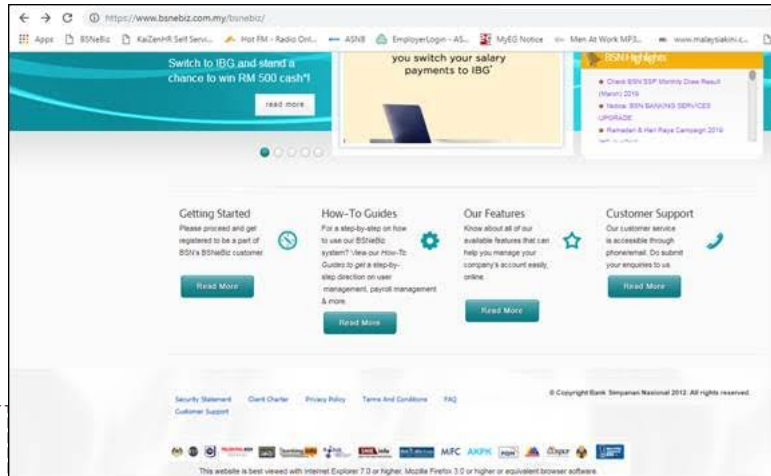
https://www.bsnebiz.com.my/bsnebiz/

Apps BSNeBiz KaiZenHR Self Servi... Hot FM - Radio Onl... ASNB EmployerLogin - AS... MyEG Notice Men At Work MP3... www.malaysiakini.c...

Switch to IBG and stand a chance to win RM 500 cash*!

read more

you switch your salary payments to IBG*

BSN Highlights

Check BSN SSP Monthly Draw Result (March) 2019

Notice: BSN BANKING SERVICES UPGRADE

Ramadan & Hari Raya Campaign 2019

Getting Started

Please proceed and get registered to be a part of BSN's BSNeBiz customer

Read More

How-To Guides

For a step-by-step on how to use our BSNeBiz system? View our How-To Guides to get a step-by-step direction on user management, payroll management & more.

Read More

Our Features

Know about all of our available features that can help you manage your company's account easily, online.

Read More

Customer Support

Our customer service is accessible through phone/email. Do submit your enquiries to us.

Read More

Security Statement Client Charter Privacy Policy Terms And Conditions FAQ Customer Support

© Copyright Bank Simpanan Nasional 2012. All rights reserved.

MFC AKPK

This website is best viewed with Internet Explorer 7.0 or higher, Mozilla Firefox 3.0 or higher or equivalent browser software.